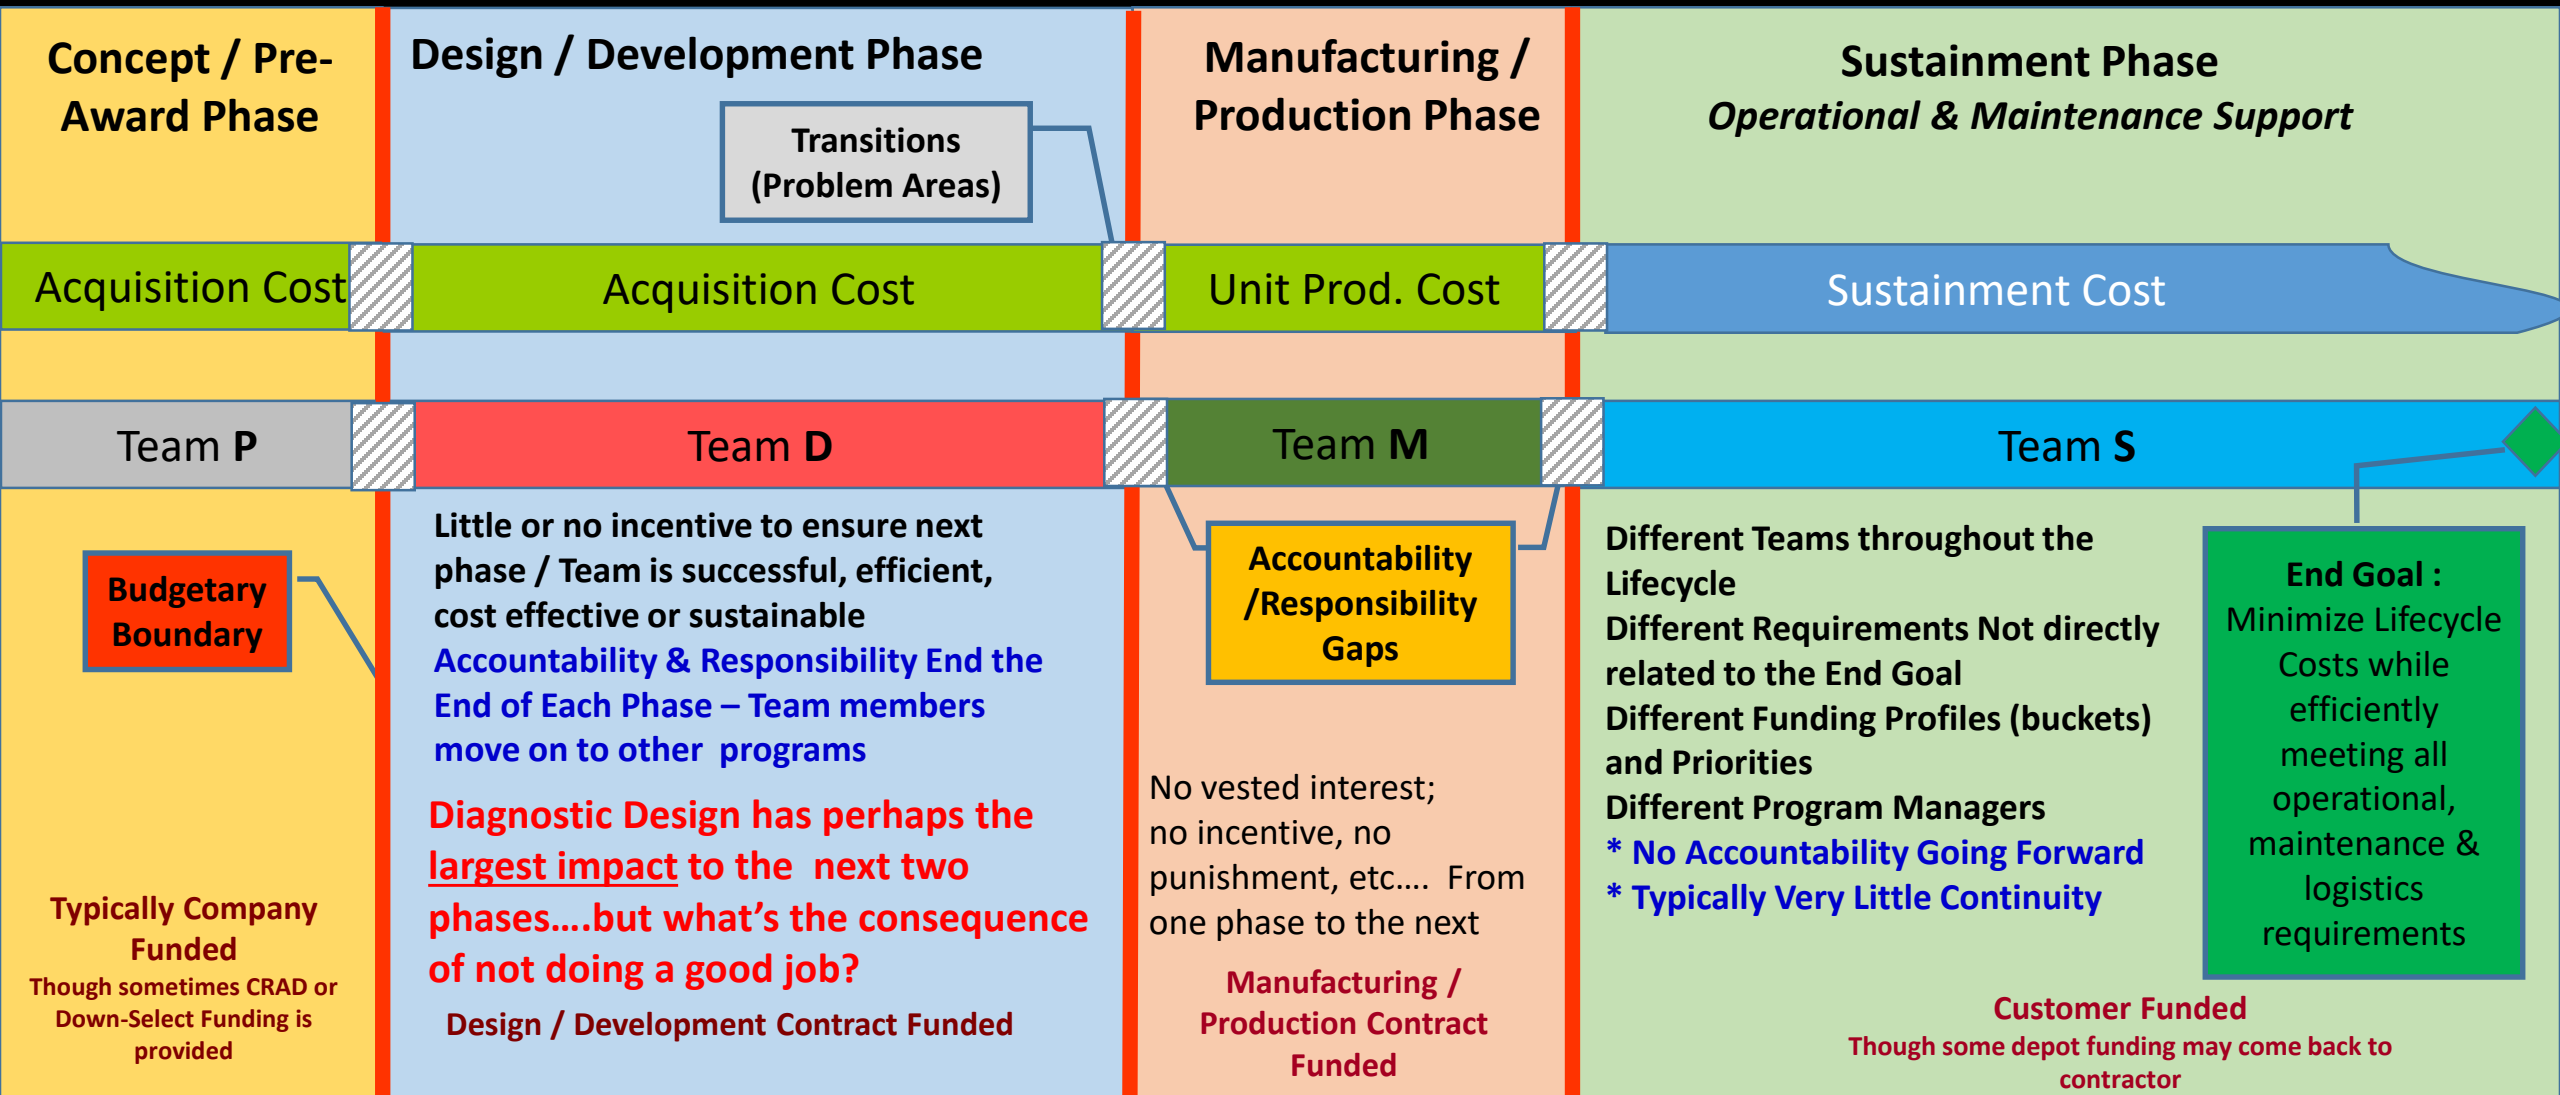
Concept / Pre-Award Phase

Design / Development Phase

Transitions (Problem Areas)

Manufacturing / Production Phase

Sustainment Phase
Operational & Maintenance Support

Acquisition Cost

Acquisition Cost

Unit Prod. Cost

Sustainment Cost

Team **P**

Team **D**

Team **M**

Team **S**

Budgetary Boundary

Little or no incentive to ensure next phase / Team is successful, efficient, cost effective or sustainable
Accountability & Responsibility End the End of Each Phase – Team members move on to other programs

Diagnostic Design has perhaps the largest impact to the next two phases….but what's the consequence of not doing a good job?

Design / Development Contract Funded

Accountability /Responsibility Gaps

No vested interest; no incentive, no punishment, etc…. From one phase to the next

Manufacturing / Production Contract Funded

Different Teams throughout the Lifecycle
Different Requirements Not directly related to the End Goal
Different Funding Profiles (buckets) and Priorities
Different Program Managers
* No Accountability Going Forward
* Typically Very Little Continuity

End Goal :
Minimize Lifecycle Costs while efficiently meeting all operational, maintenance & logistics requirements

Typically Company Funded
Though sometimes CRAD or Down-Select Funding is provided

Customer Funded
Though some depot funding may come back to contractor